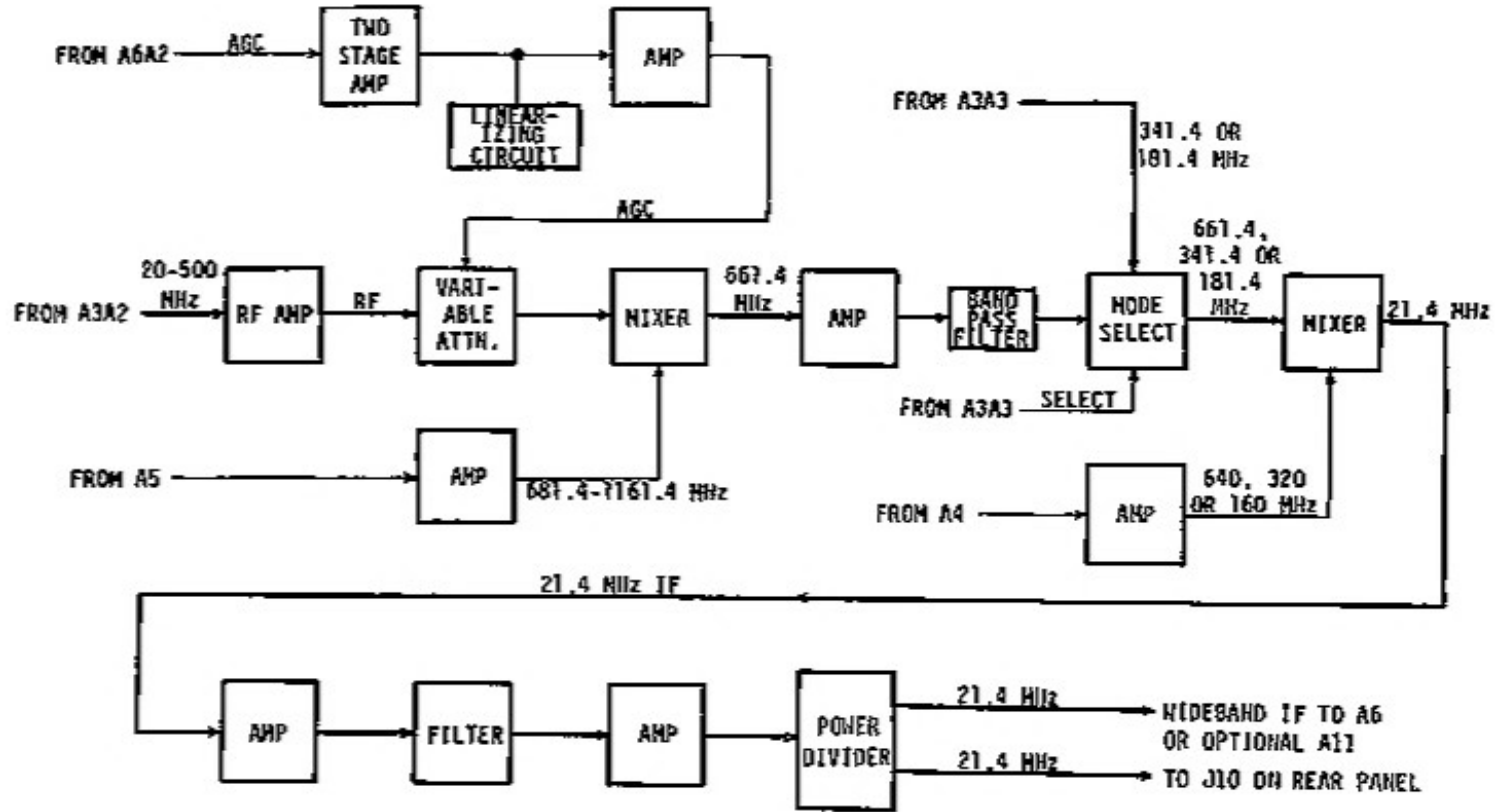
FROM A6A2 AGC TWO STAGE AMP AMP LINEARIZING CIRCUIT

AGC

FROM A3A3 341.4 OR 181.4 MHz

20-500 MHz
FROM A3A2 RF AMP RF VARIABLE ATTN. MIXER 661.4 MHz AMP BAND PASS FILTER MODE SELECT 661.4, 341.4 OR 181.4 MHz MIXER 21.4 MHz

FROM A3A3 SELECT

FROM A5 AMP 681.4-?161.4 MHz

FROM A4 AMP 640, 320 OR 160 MHz

21.4 MHz IF

AMP FILTER AMP POWER DIVIDER 21.4 MHz WIDEBAND IF TO A6 OR OPTIONAL A11
21.4 MHz TO J10 ON REAR PANEL